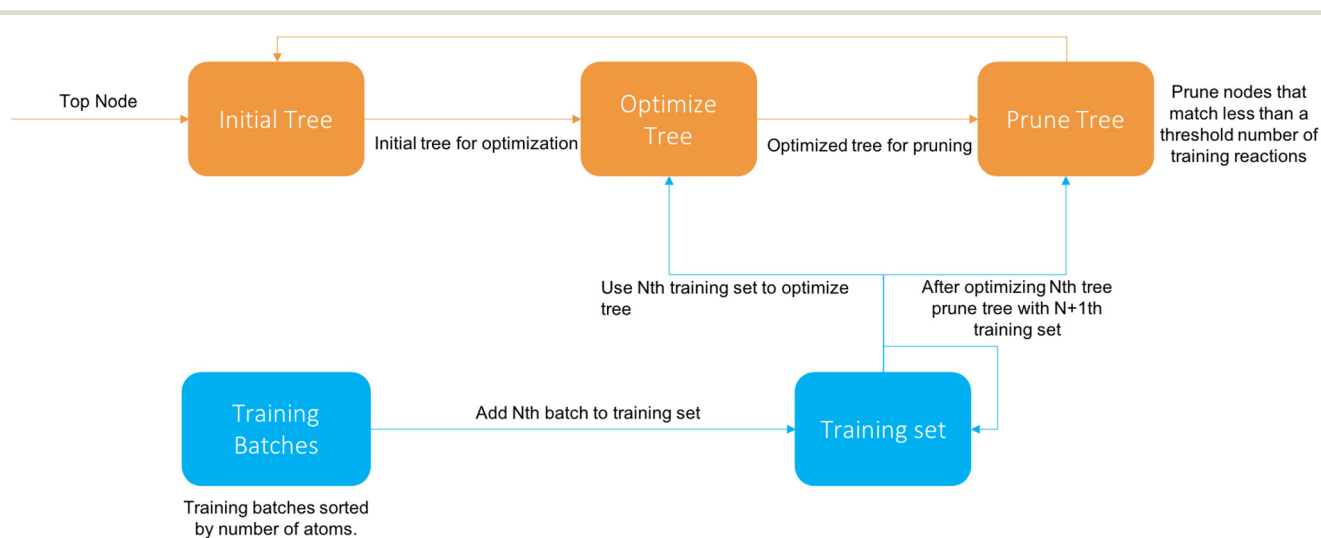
Top Node

Initial Tree

Initial tree for optimization

Optimize Tree

Optimized tree for pruning

Prune Tree

Prune nodes that match less than a threshold number of training reactions

Use Nth training set to optimize tree

After optimizing Nth tree prune tree with N+1th training set

Training Batches

Add Nth batch to training set

Training set

Training batches sorted by number of atoms.